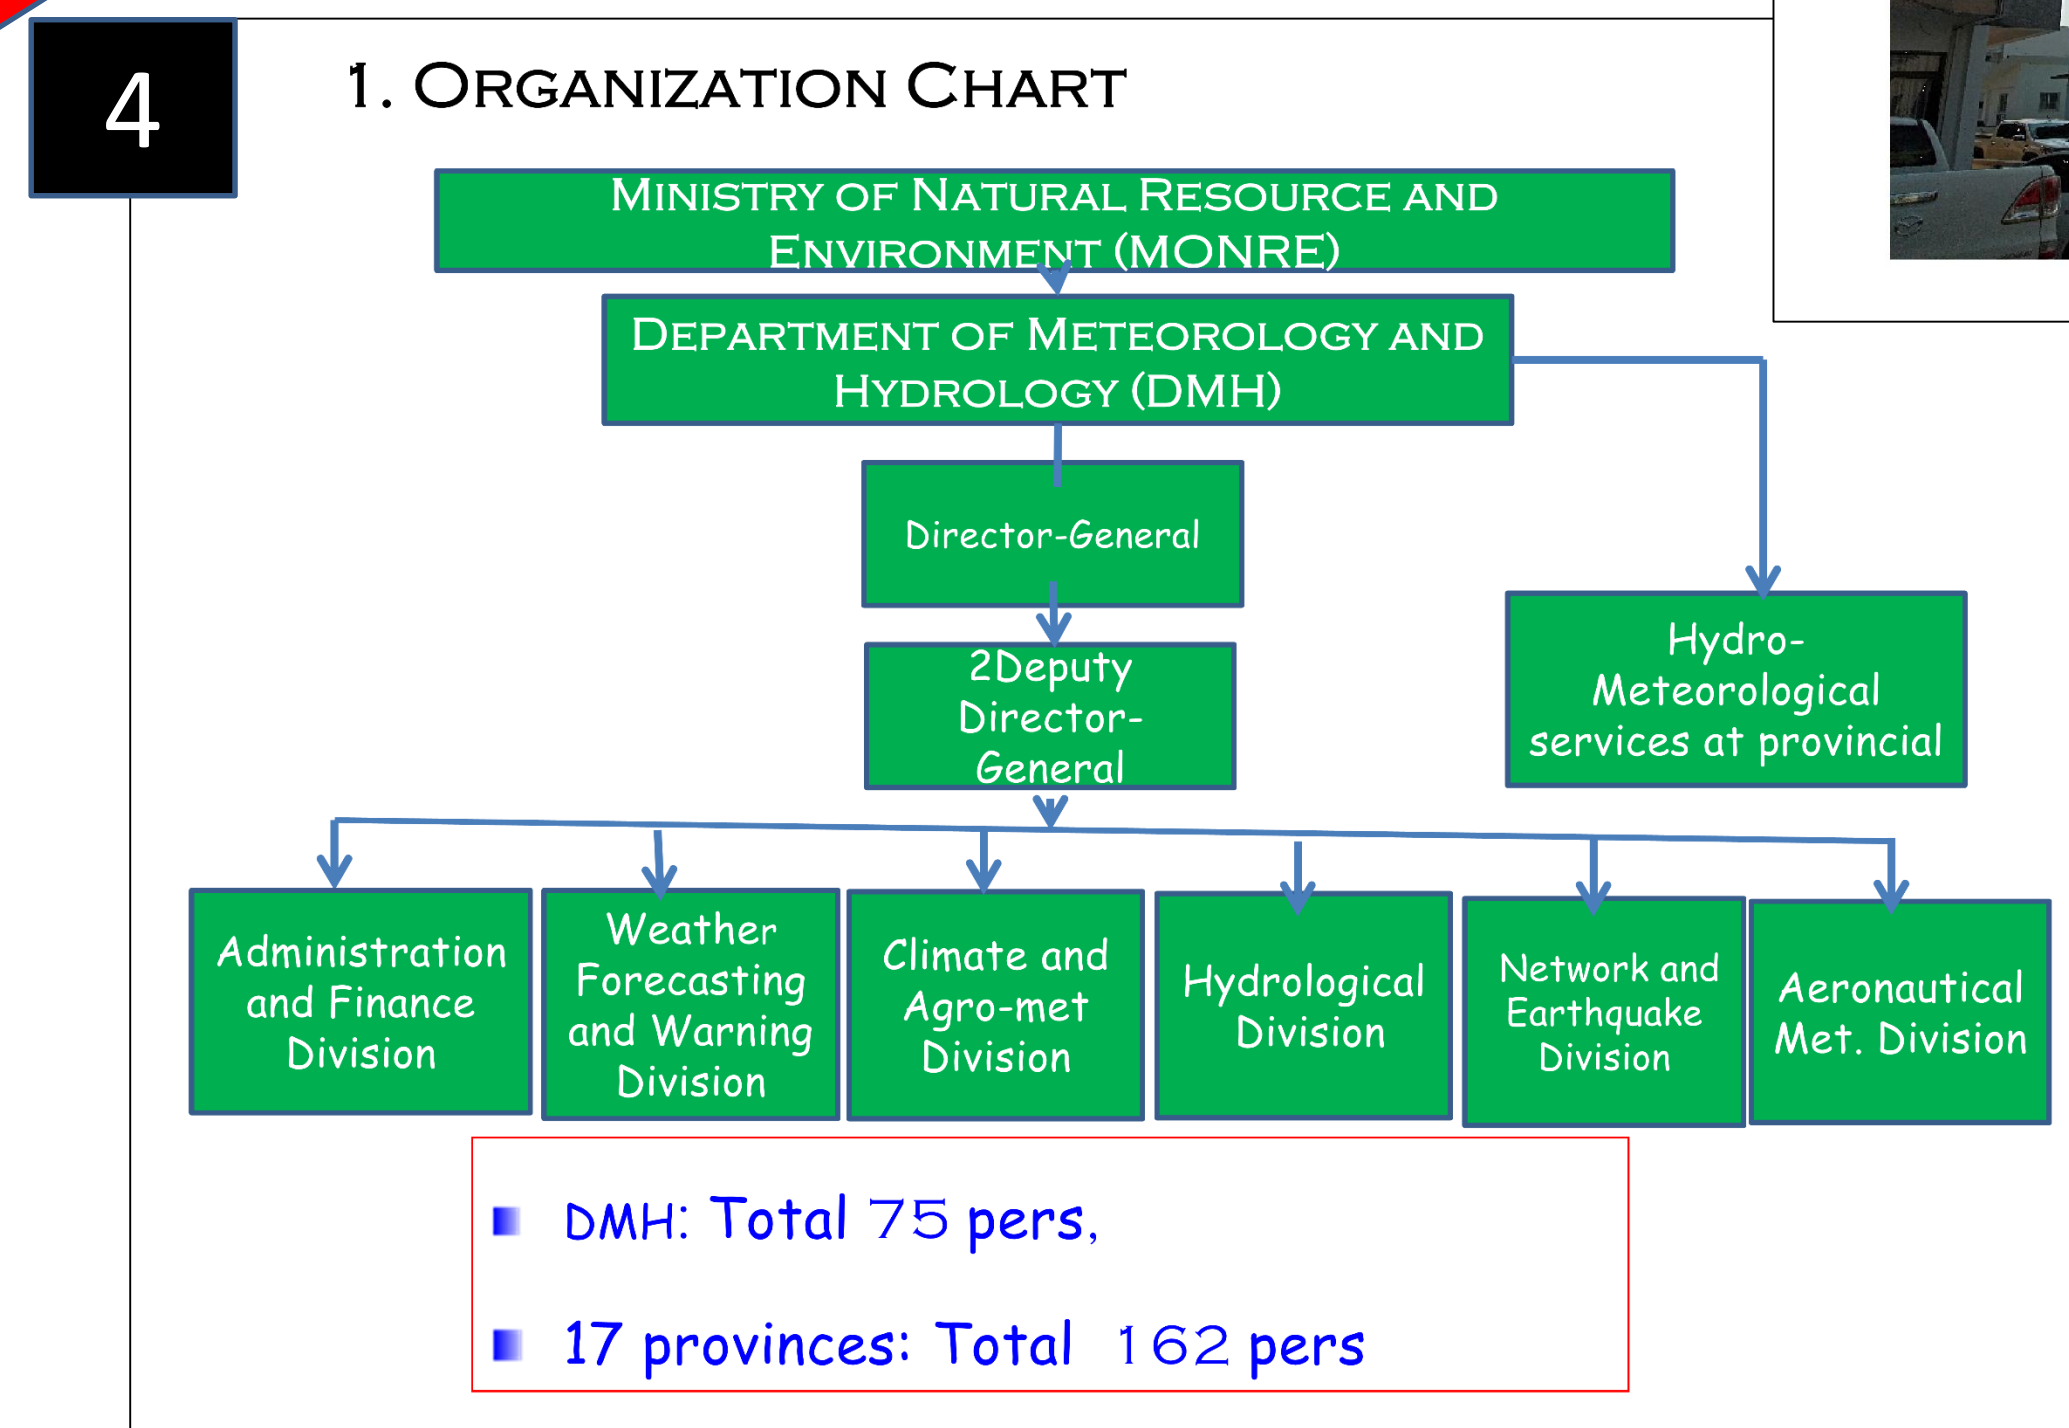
4

1. Organization Chart

Ministry of Natural Resource and Environment (MONRE)

Department of Meteorology and Hydrology (DMH)

Director-General

2Deputy Director-General

Hydro-Meteorological services at provincial

Administration and Finance Division

Weather Forecasting and Warning Division

Climate and Agro-met Division

Hydrological Division

Network and Earthquake Division

Aeronautical Met. Division

DMH: Total 75 pers,

17 provinces: Total 162 pers